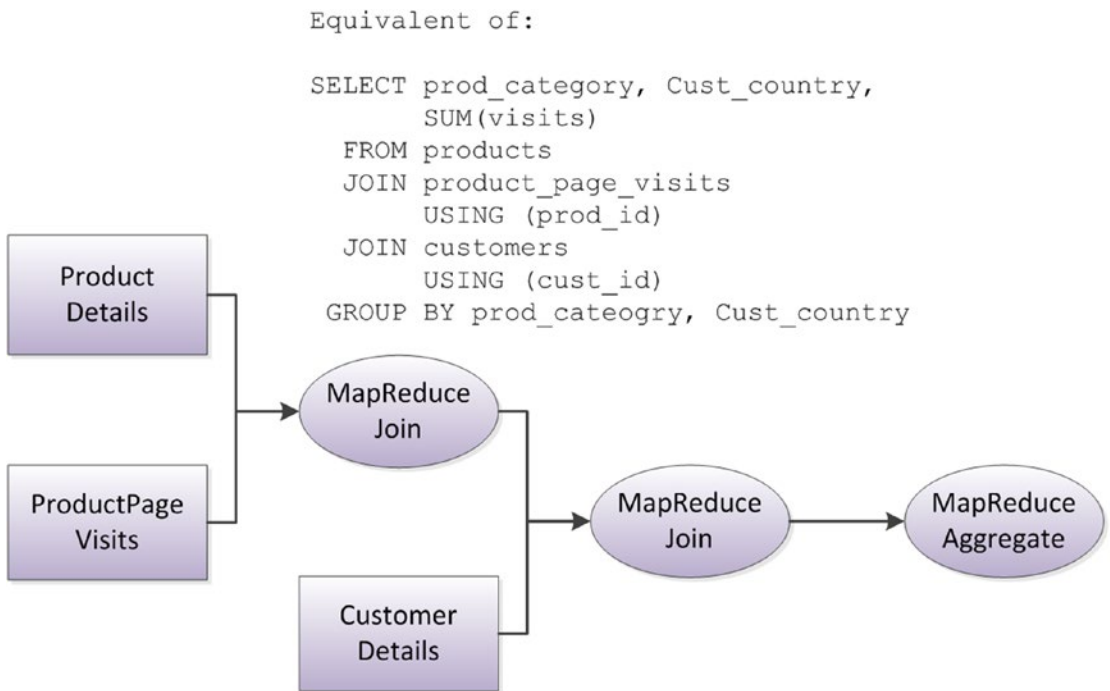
Equivalent of:

SELECT prod_category, Cust_country,
       SUM(visits)
  FROM products
  JOIN product_page_visits
       USING (prod_id)
  JOIN customers
       USING (cust_id)
 GROUP BY prod_cateogry, Cust_country

Product Details

ProductPage Visits

MapReduce Join

Customer Details

MapReduce Join

MapReduce Aggregate